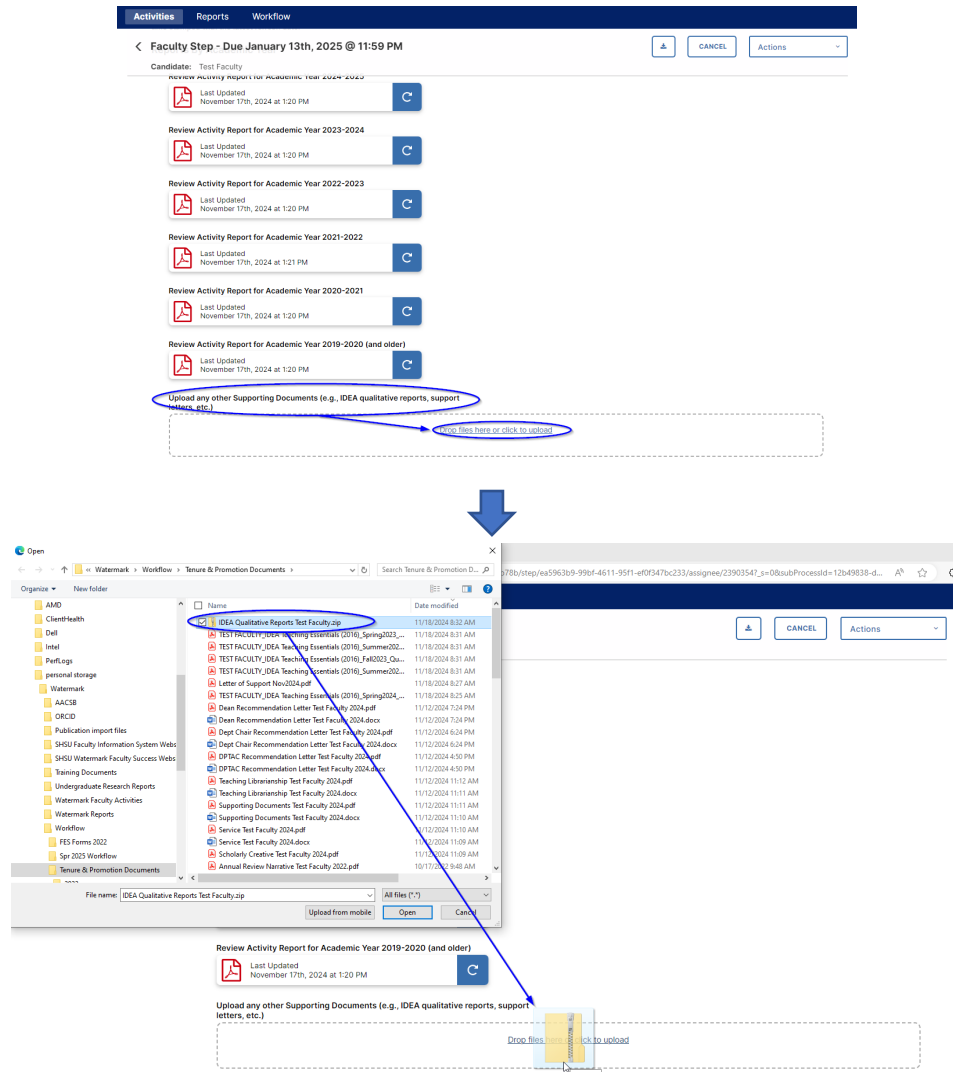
Activities Reports Workflow

Faculty Step - Due January 13th, 2025 @ 11:59 PM

CANCEL Actions

Candidate: Test Faculty

Review Activity Report for Academic Year 2024-2025

Last Updated
November 17th, 2024 at 1:20 PM

Review Activity Report for Academic Year 2023-2024

Last Updated
November 17th, 2024 at 1:20 PM

Review Activity Report for Academic Year 2022-2023

Last Updated
November 17th, 2024 at 1:20 PM

Review Activity Report for Academic Year 2021-2022

Last Updated
November 17th, 2024 at 1:21 PM

Review Activity Report for Academic Year 2020-2021

Last Updated
November 17th, 2024 at 1:20 PM

Review Activity Report for Academic Year 2019-2020 (and older)

Last Updated
November 17th, 2024 at 1:20 PM

Upload any other Supporting Documents (e.g., IDEA qualitative reports, support letters, etc.)

Drop files here or click to upload

Open

« Watermark › Workflow › Tenure & Promotion Documents

Search Tenure & Promotion D...

Organize New folder

AMD
ClientHealth
Dell
Intel
PerfLogs
personal storage
Watermark
AACSB
ORCID
Publication import files
SHSU Faculty Information System Webs
SHSU Watermark Faculty Success Webs
Training Documents
Undergraduate Research Reports
Watermark Faculty Activities
Watermark Reports
Workflow
FES Forms 2022
Spr 2025 Workflow
Tenure & Promotion Documents

| Name | Date modified |
|---|---|
| IDEA Qualitative Reports Test Faculty.zip | 11/18/2024 8:32 AM |
| TEST FACULTY_IDEA Teaching Essentials (2016)_Spring2023_... | 11/18/2024 8:31 AM |
| TEST FACULTY_IDEA Teaching Essentials (2016)_Summer202... | 11/18/2024 8:31 AM |
| TEST FACULTY_IDEA Teaching Essentials (2016)_Fall2023_Qu... | 11/18/2024 8:31 AM |
| TEST FACULTY_IDEA Teaching Essentials (2016)_Summer202... | 11/18/2024 8:31 AM |
| Letter of Support Nov2024.pdf | 11/18/2024 8:27 AM |
| TEST FACULTY_IDEA Teaching Essentials (2016)_Spring2024_... | 11/18/2024 8:25 AM |
| Dean Recommendation Letter Test Faculty 2024.pdf | 11/12/2024 7:24 PM |
| Dean Recommendation Letter Test Faculty 2024.docx | 11/12/2024 7:24 PM |
| Dept Chair Recommendation Letter Test Faculty 2024.pdf | 11/12/2024 6:24 PM |
| Dept Chair Recommendation Letter Test Faculty 2024.docx | 11/12/2024 6:24 PM |
| DPTAC Recommendation Letter Test Faculty 2024.pdf | 11/12/2024 4:50 PM |
| DPTAC Recommendation Letter Test Faculty 2024.docx | 11/12/2024 4:50 PM |
| Teaching Librarianship Test Faculty 2024.pdf | 11/12/2024 11:12 AM |
| Teaching Librarianship Test Faculty 2024.docx | 11/12/2024 11:11 AM |
| Supporting Documents Test Faculty 2024.pdf | 11/12/2024 11:11 AM |
| Supporting Documents Test Faculty 2024.docx | 11/12/2024 11:10 AM |
| Service Test Faculty 2024.pdf | 11/12/2024 11:10 AM |
| Service Test Faculty 2024.docx | 11/12/2024 11:09 AM |
| Scholarly Creative Test Faculty 2024.pdf | 11/12/2024 11:09 AM |
| Annual Review Narrative Test Faculty 2022.pdf | 10/17/2022 9:48 AM |

File name: IDEA Qualitative Reports Test Faculty.zip
All files (*.*)
Upload from mobile Open Cancel

...78b/step/ea5963b9-99bf-4611-95f1-ef0f347bc233/assignee/2390354?_s=0&subProcessId=12b49838-d...

CANCEL Actions

Review Activity Report for Academic Year 2019-2020 (and older)

Last Updated
November 17th, 2024 at 1:20 PM

Upload any other Supporting Documents (e.g., IDEA qualitative reports, support letters, etc.)

Drop files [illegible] click to upload